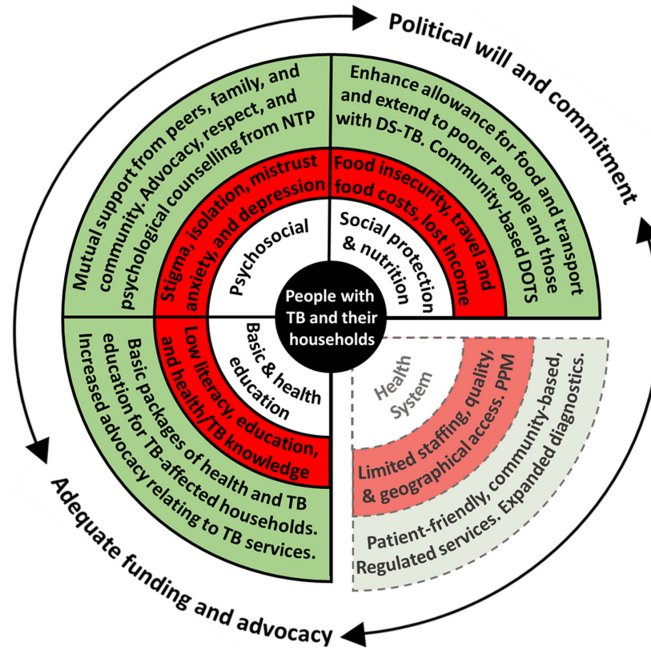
Political will and commitment

Mutual support from peers, family, and community. Advocacy, respect, and psychological counselling from NTP

Stigma, isolation, mistrust anxiety, and depression

Psychosocial

Enhance allowance for food and transport and extend to poorer people and those with DS-TB. Community-based DOTS

Food insecurity, travel and food costs, lost income

Social protection & nutrition

People with TB and their households

Basic & health education

Low literacy, education, and health/TB knowledge

Basic packages of health and TB education for TB-affected households. Increased advocacy relating to TB services.

Health System

Limited staffing, quality, & geographical access. PPM

Patient-friendly, community-based, Regulated services. Expanded diagnostics.

Adequate funding and advocacy